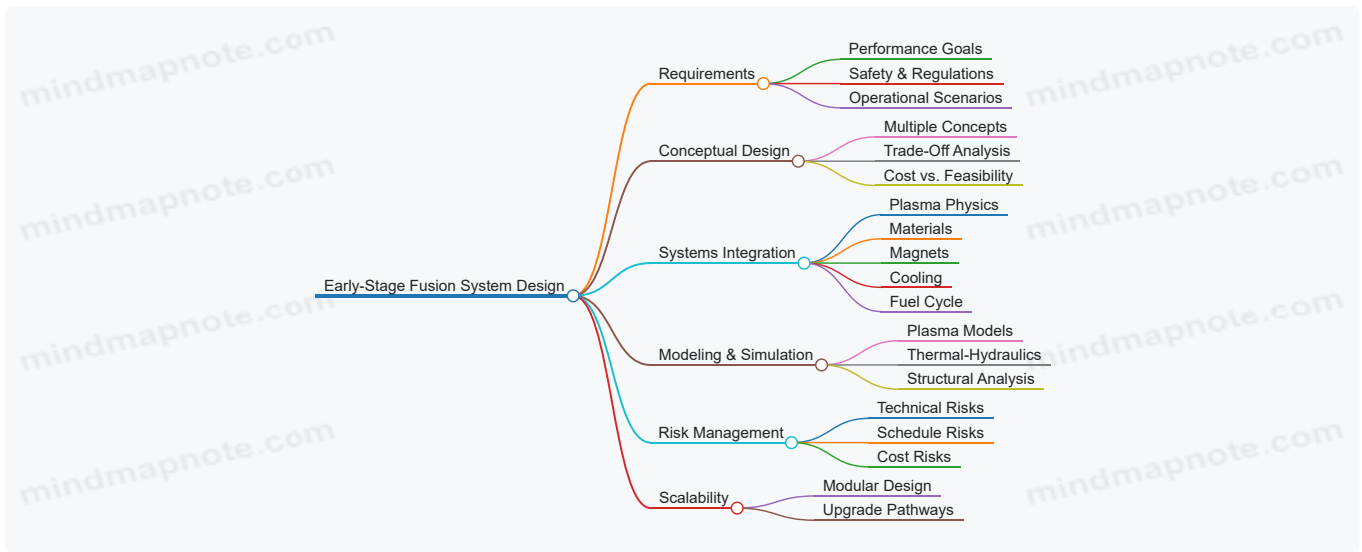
Early-Stage Fusion System Design

Requirements
Performance Goals
Safety & Regulations
Operational Scenarios

Conceptual Design
Multiple Concepts
Trade-Off Analysis
Cost vs. Feasibility

Systems Integration
Plasma Physics
Materials
Magnets
Cooling
Fuel Cycle

Modeling & Simulation
Plasma Models
Thermal-Hydraulics
Structural Analysis

Risk Management
Technical Risks
Schedule Risks
Cost Risks

Scalability
Modular Design
Upgrade Pathways

mindmapnote.com